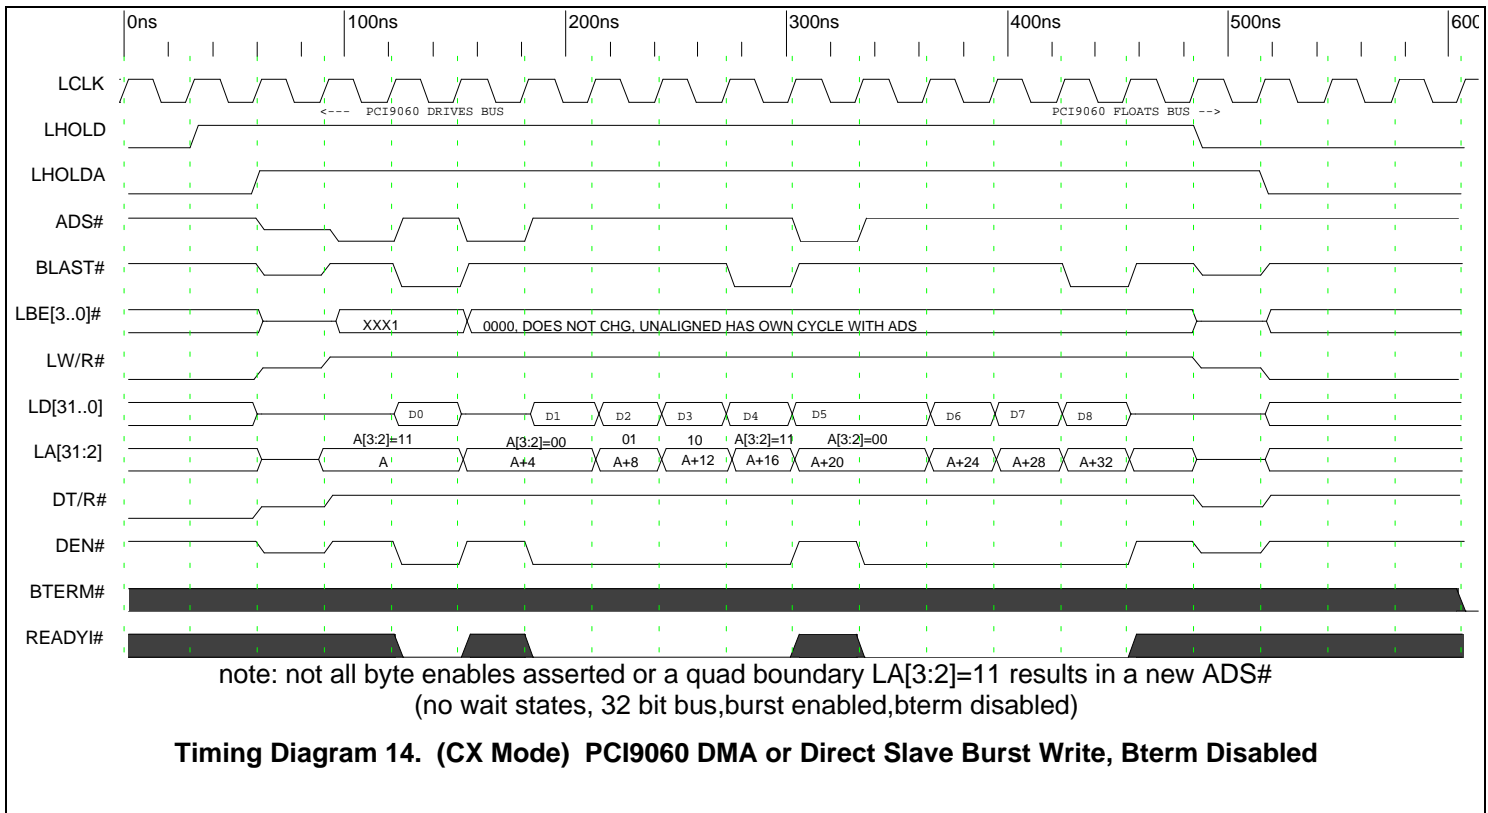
0ns 100ns 200ns 300ns 400ns 500ns 600

LCLK
<--- PCI9060 DRIVES BUS
PCI9060 FLOATS BUS -->
LHOLD
LHOLDA
ADS#
BLAST#
LBE[3..0]#
XXX1
0000, DOES NOT CHG, UNALIGNED HAS OWN CYCLE WITH ADS
LW/R#
LD[31..0]
D0 D1 D2 D3 D4 D5 D6 D7 D8
LA[31:2]
A[3:2]=11 A[3:2]=00 01 10 A[3:2]=11 A[3:2]=00
A A+4 A+8 A+12 A+16 A+20 A+24 A+28 A+32
DT/R#
DEN#
BTERM#
READYI#

note: not all byte enables asserted or a quad boundary LA[3:2]=11 results in a new ADS#
(no wait states, 32 bit bus,burst enabled,bterm disabled)

Timing Diagram 14. (CX Mode) PCI9060 DMA or Direct Slave Burst Write, Bterm Disabled